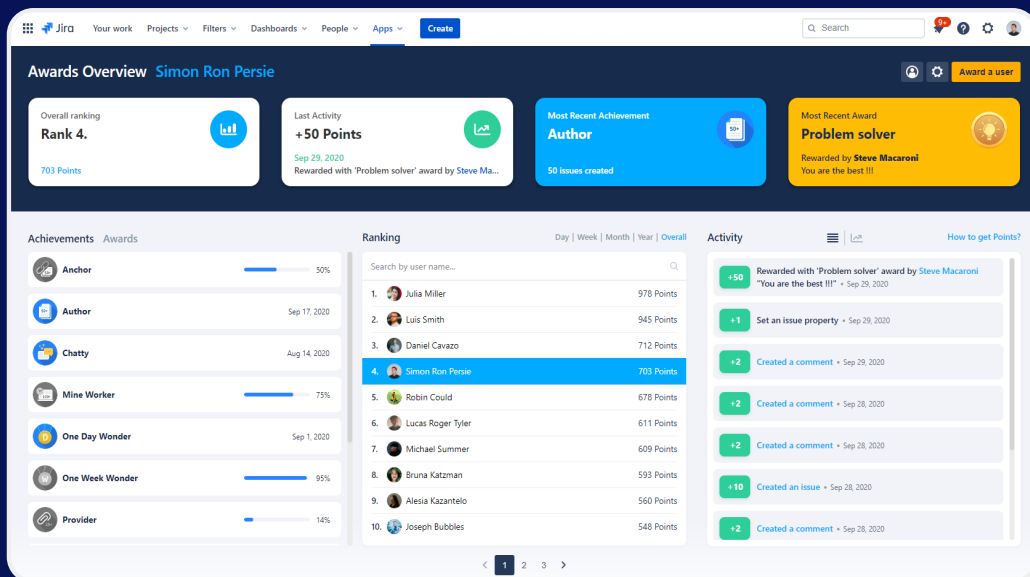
Jira Your work Projects Filters Dashboards People Apps Create

Search

9+

Awards Overview Simon Ron Persie

Award a user

Overall ranking
Rank 4.
703 Points

Last Activity
+50 Points
Sep 29, 2020
Rewarded with 'Problem solver' award by Steve Ma...

Most Recent Achievement
Author
50 issues created

Most Recent Award
Problem solver
Rewarded by Steve Macaroni
You are the best !!!

Achievements Awards

Anchor 50%
Author Sep 17, 2020
Chatty Aug 14, 2020
Mine Worker 75%
One Day Wonder Sep 1, 2020
One Week Wonder 95%
Provider 14%

Ranking
Day | Week | Month | Year | Overall

Search by user name...

| | | |
|---|---|---|
| 1. | Julia Miller | 978 Points |
| 2. | Luis Smith | 945 Points |
| 3. | Daniel Cavazo | 712 Points |
| 4. | Simon Ron Persie | 703 Points |
| 5. | Robin Could | 678 Points |
| 6. | Lucas Roger Tyler | 611 Points |
| 7. | Michael Summer | 609 Points |
| 8. | Bruna Katzman | 593 Points |
| 9. | Alesia Kazantelo | 560 Points |
| 10. | Joseph Bubbles | 548 Points |

1 2 3

Activity
How to get Points?

+50 Rewarded with 'Problem solver' award by Steve Macaroni "You are the best !!!" • Sep 29, 2020
+1 Set an issue property • Sep 29, 2020
+2 Created a comment • Sep 29, 2020
+2 Created a comment • Sep 28, 2020
+2 Created a comment • Sep 28, 2020
+10 Created an issue • Sep 28, 2020
+2 Created a comment • Sep 28, 2020